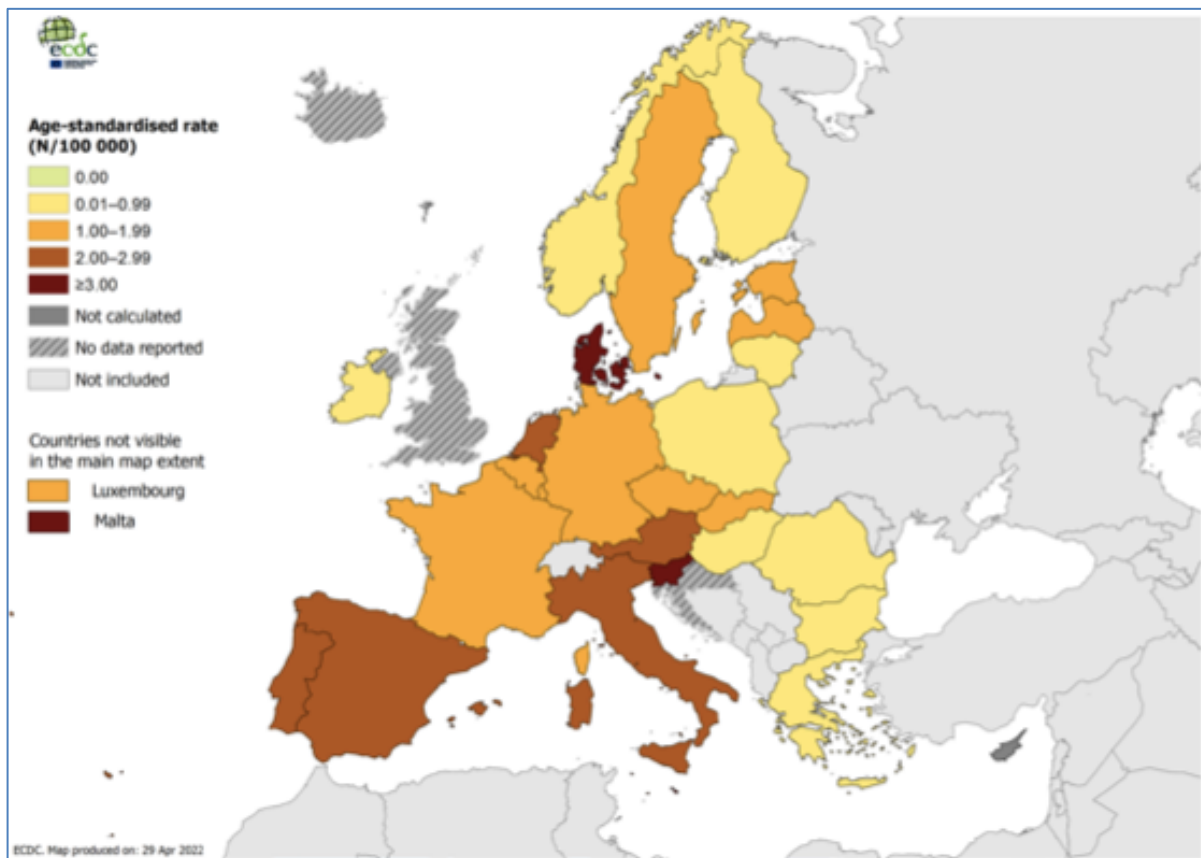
ecdc

Age-standardised rate (N/100 000)

0.00
0.01–0.99
1.00–1.99
2.00–2.99
≥3.00
Not calculated
No data reported
Not included

Countries not visible in the main map extent
Luxembourg
Malta

ECDC. Map produced on: 29 Apr 2022